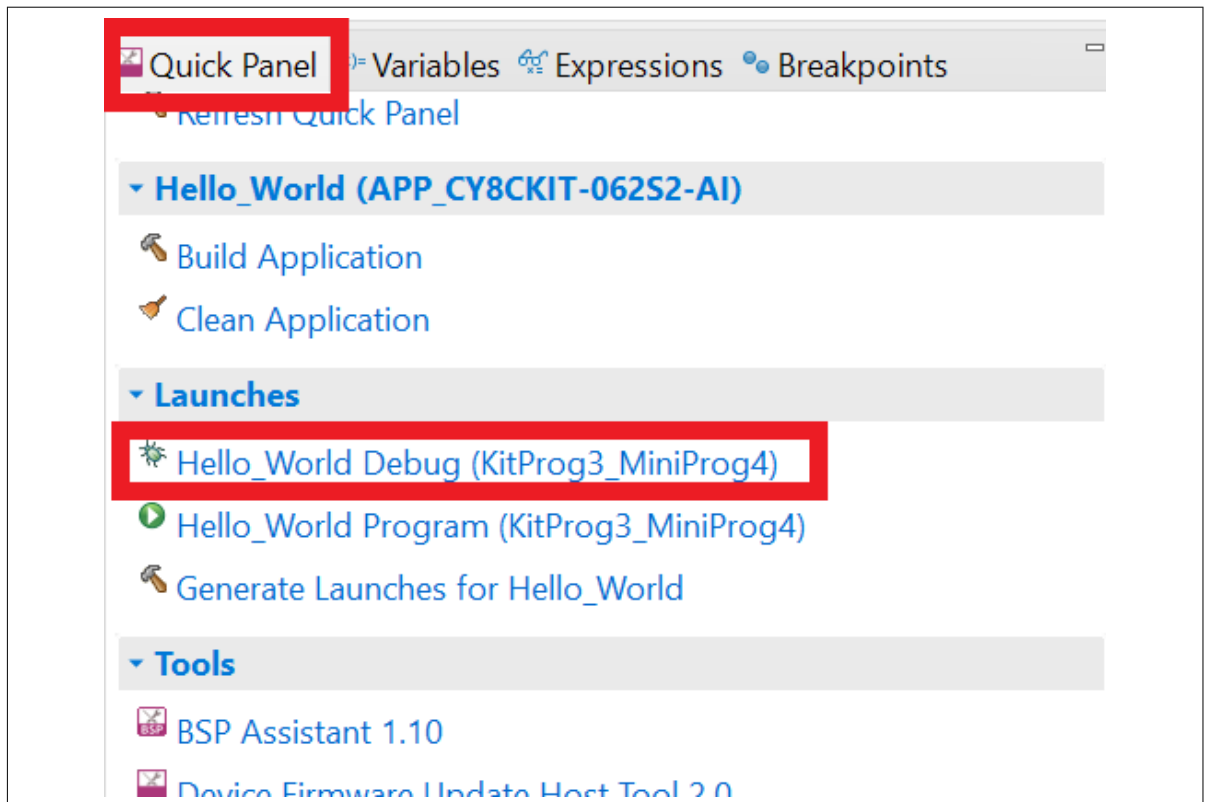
Quick Panel Variables Expressions Breakpoints

Refresh Quick Panel

Hello_World (APP_CY8CKIT-062S2-AI)

Build Application

Clean Application

Launches

Hello_World Debug (KitProg3_MiniProg4)

Hello_World Program (KitProg3_MiniProg4)

Generate Launches for Hello_World

Tools

BSP Assistant 1.10

Device Firmware Update Host Tool 2.0